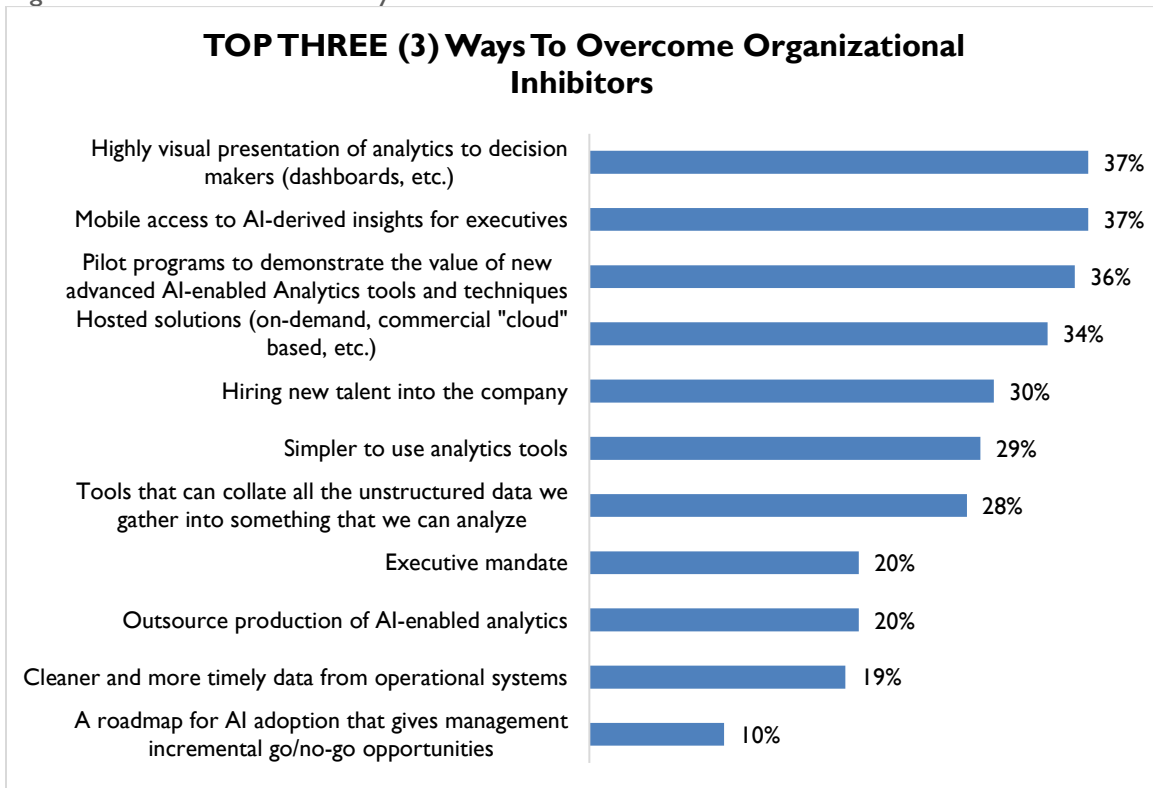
TOP THREE (3) Ways To Overcome Organizational Inhibitors

Highly visual presentation of analytics to decision makers (dashboards, etc.) 37%

Mobile access to AI-derived insights for executives 37%

Pilot programs to demonstrate the value of new advanced AI-enabled Analytics tools and techniques 36%

Hosted solutions (on-demand, commercial "cloud" based, etc.) 34%

Hiring new talent into the company 30%

Simpler to use analytics tools 29%

Tools that can collate all the unstructured data we gather into something that we can analyze 28%

Executive mandate 20%

Outsource production of AI-enabled analytics 20%

Cleaner and more timely data from operational systems 19%

A roadmap for AI adoption that gives management incremental go/no-go opportunities 10%